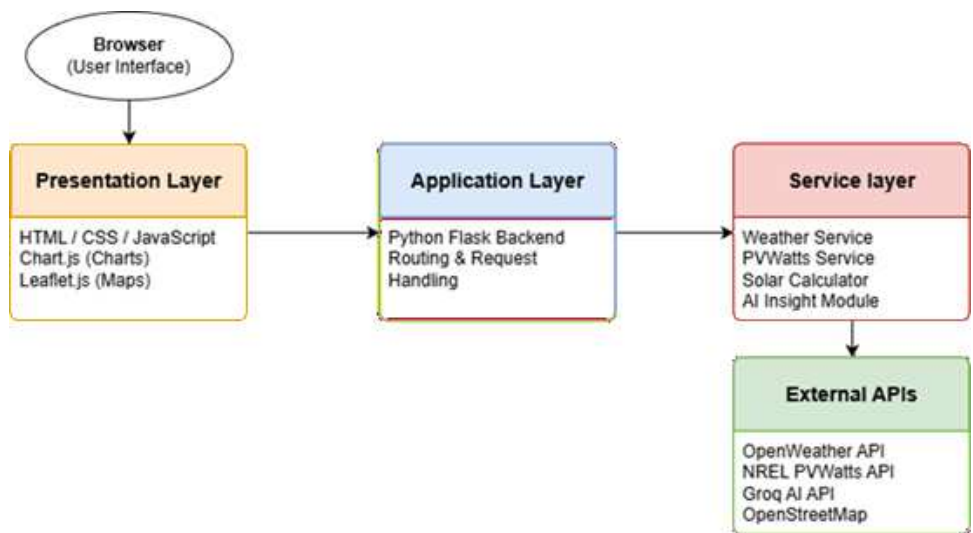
Browser
(User Interface)

Presentation Layer

HTML / CSS / JavaScript
Chart.js (Charts)
Leaflet.js (Maps)

Application Layer

Python Flask Backend
Routing & Request Handling

Service layer

Weather Service
PVWatts Service
Solar Calculator
AI Insight Module

External APIs

OpenWeather API
NREL PVWatts API
Groq AI API
OpenStreetMap